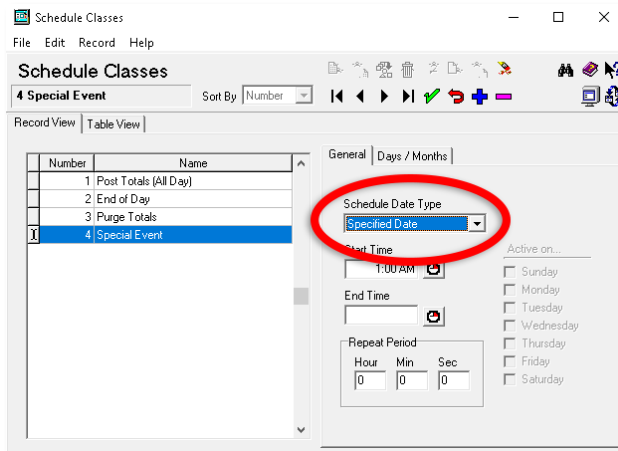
Schedule Classes

File Edit Record Help

Schedule Classes

4 Special Event

Sort By Number

Record View | Table View

| | Number | Name |
|---|---|---|
| | 1 | Post Totals (All Day) |
| | 2 | End of Day |
| | 3 | Purge Totals |
| I | 4 | Special Event |

General | Days / Months

Schedule Date Type

Specified Date

Start Time

1:00 AM

End Time

Repeat Period

Hour Min Sec

0 0 0

Active on...

Sunday

Monday

Tuesday

Wednesday

Thursday

Friday

Saturday